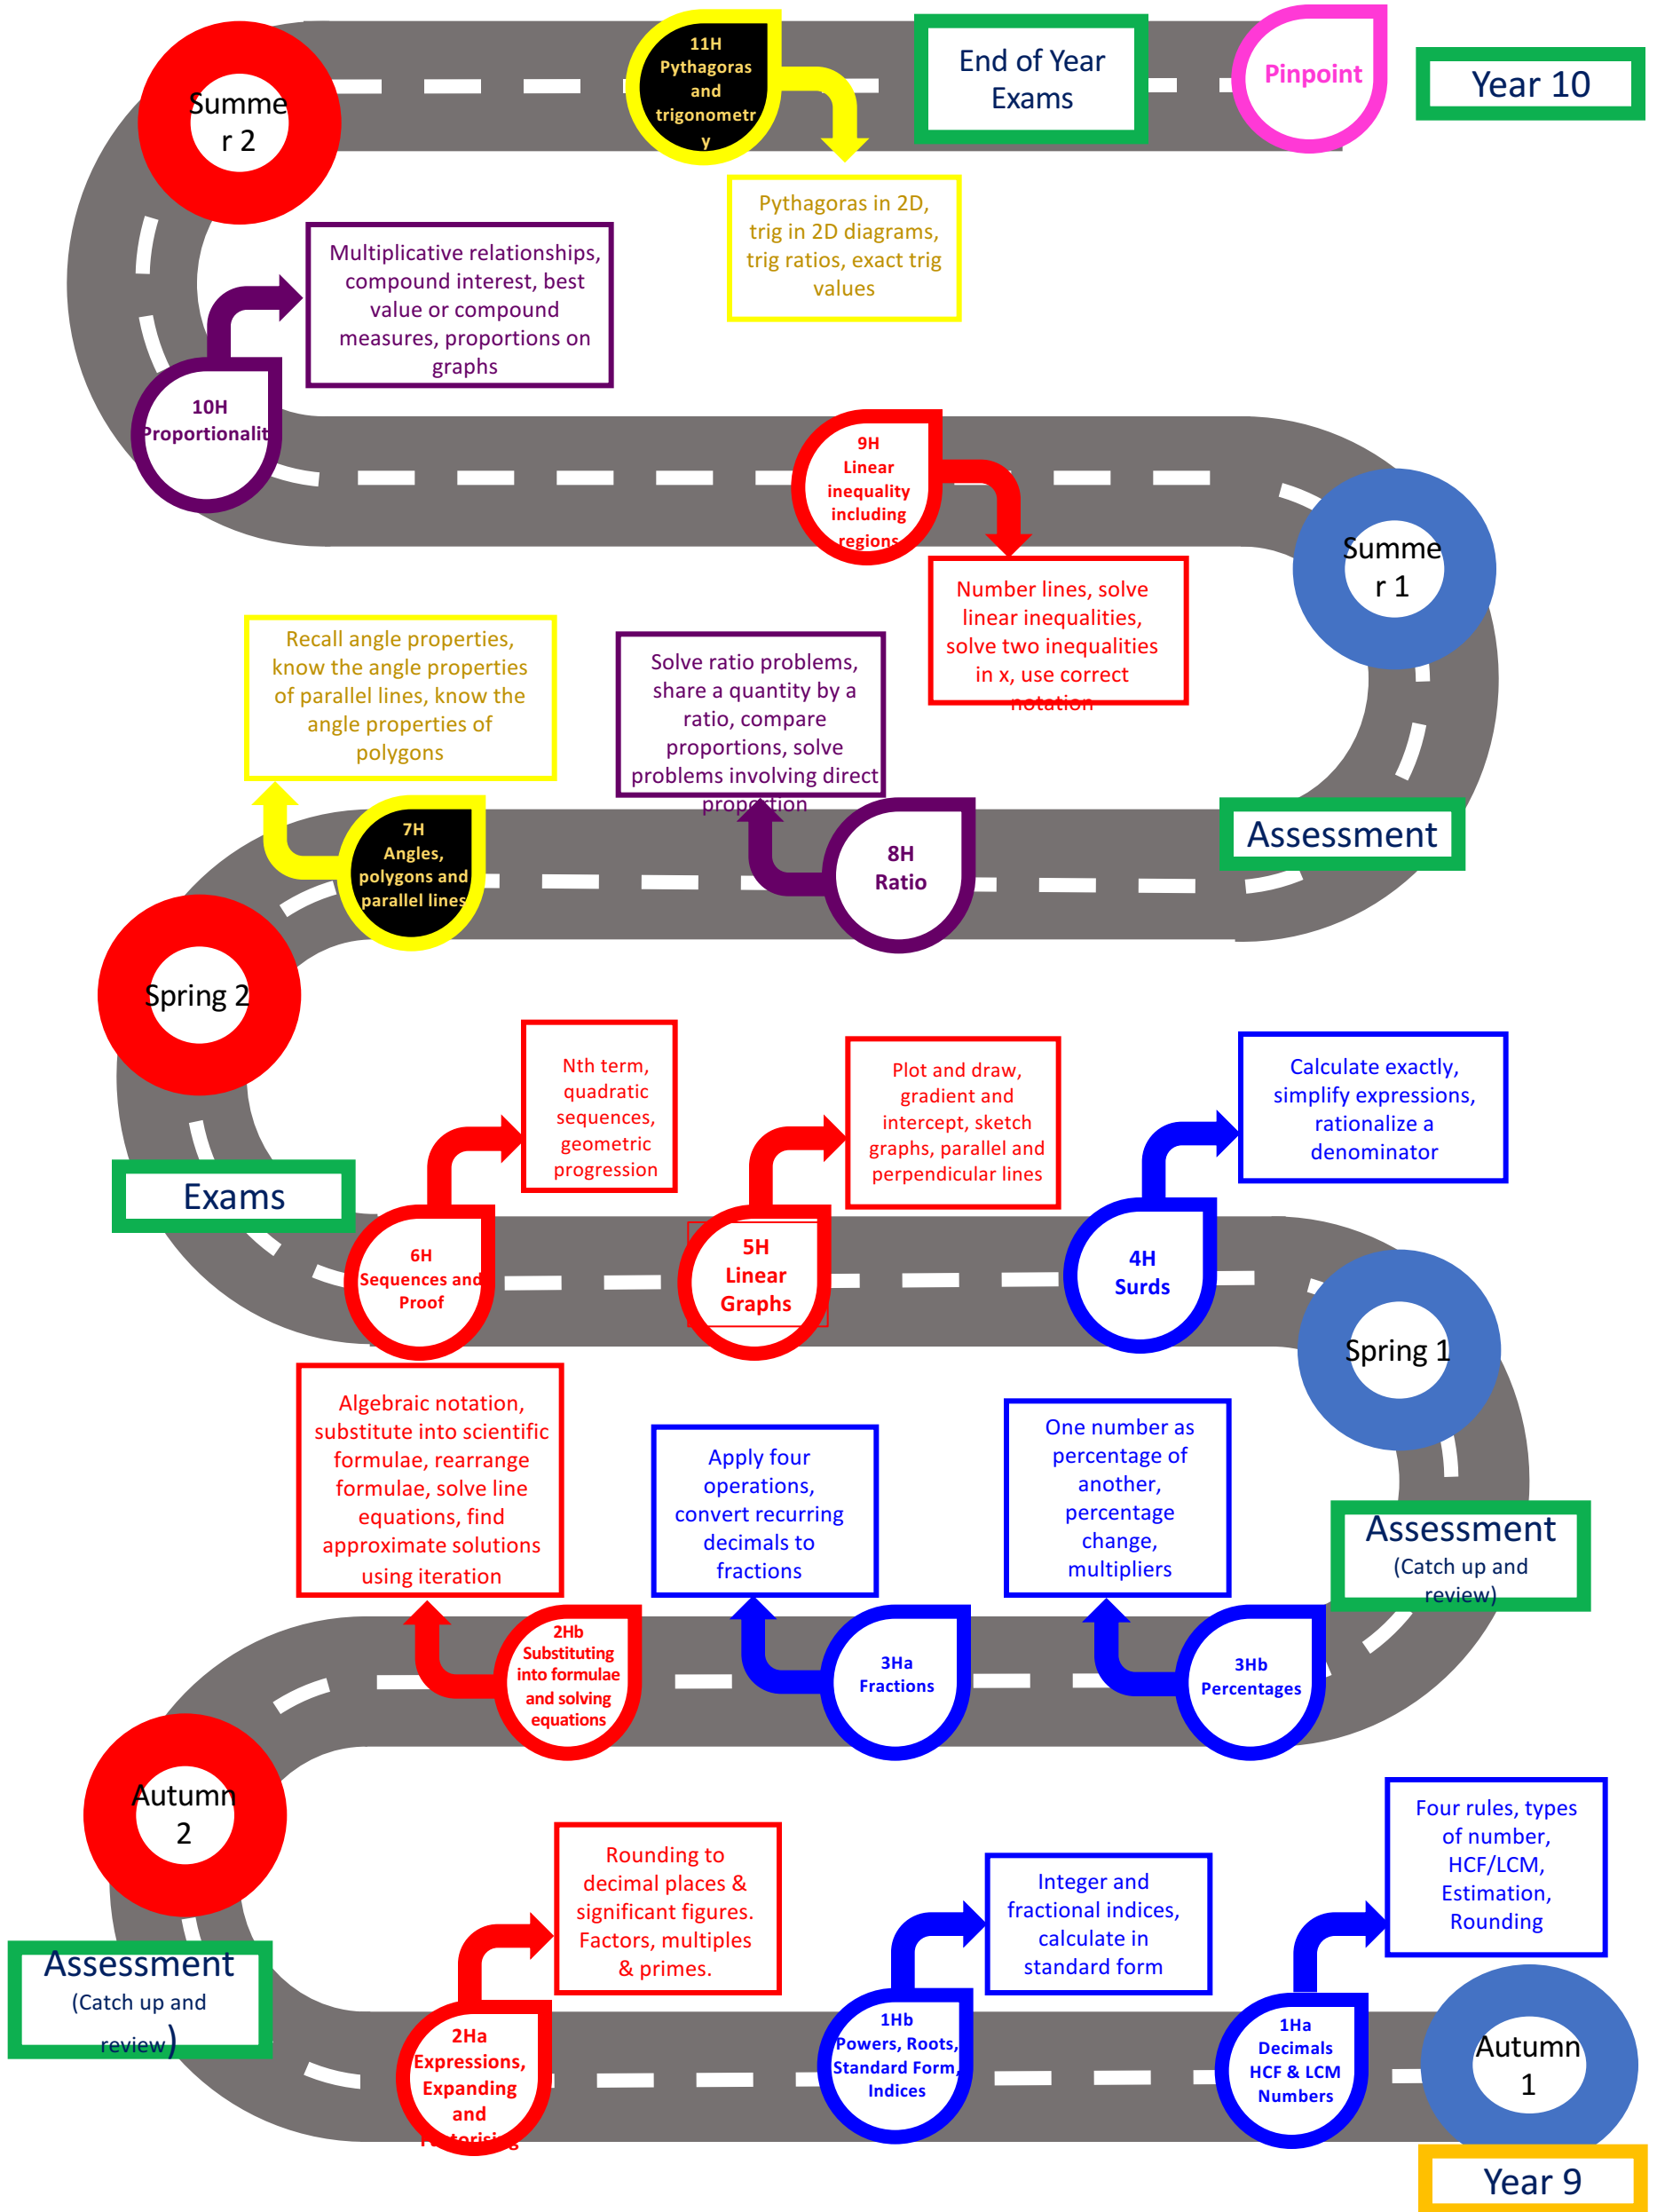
Summer 2

11H Pythagoras and trigonometry

End of Year Exams

Pinpoint

Year 10

Pythagoras in 2D, trig in 2D diagrams, trig ratios, exact trig values

Multiplicative relationships, compound interest, best value or compound measures, proportions on graphs

10H Proportionality

9H Linear inequality including regions

Summer 1

Number lines, solve linear inequalities, solve two inequalities in x, use correct notation

Recall angle properties, know the angle properties of parallel lines, know the angle properties of polygons

Solve ratio problems, share a quantity by a ratio, compare proportions, solve problems involving direct proportion

Assessment

7H Angles, polygons and parallel lines

8H Ratio

Spring 2

Nth term, quadratic sequences, geometric progression

Plot and draw, gradient and intercept, sketch graphs, parallel and perpendicular lines

Calculate exactly, simplify expressions, rationalize a denominator

Exams

6H Sequences and Proof

5H Linear Graphs

4H Surds

Spring 1

Algebraic notation, substitute into scientific formulae, rearrange formulae, solve line equations, find approximate solutions using iteration

Apply four operations, convert recurring decimals to fractions

One number as percentage of another, percentage change, multipliers

Assessment (Catch up and review)

2Hb Substituting into formulae and solving equations

3Ha Fractions

3Hb Percentages

Autumn 2

Rounding to decimal places & significant figures. Factors, multiples & primes.

Integer and fractional indices, calculate in standard form

Four rules, types of number, HCF/LCM, Estimation, Rounding

Assessment (Catch up and review)

2Ha Expressions, Expanding and Factorising

1Hb Powers, Roots, Standard Form, Indices

1Ha Decimals HCF & LCM Numbers

Autumn 1

Year 9